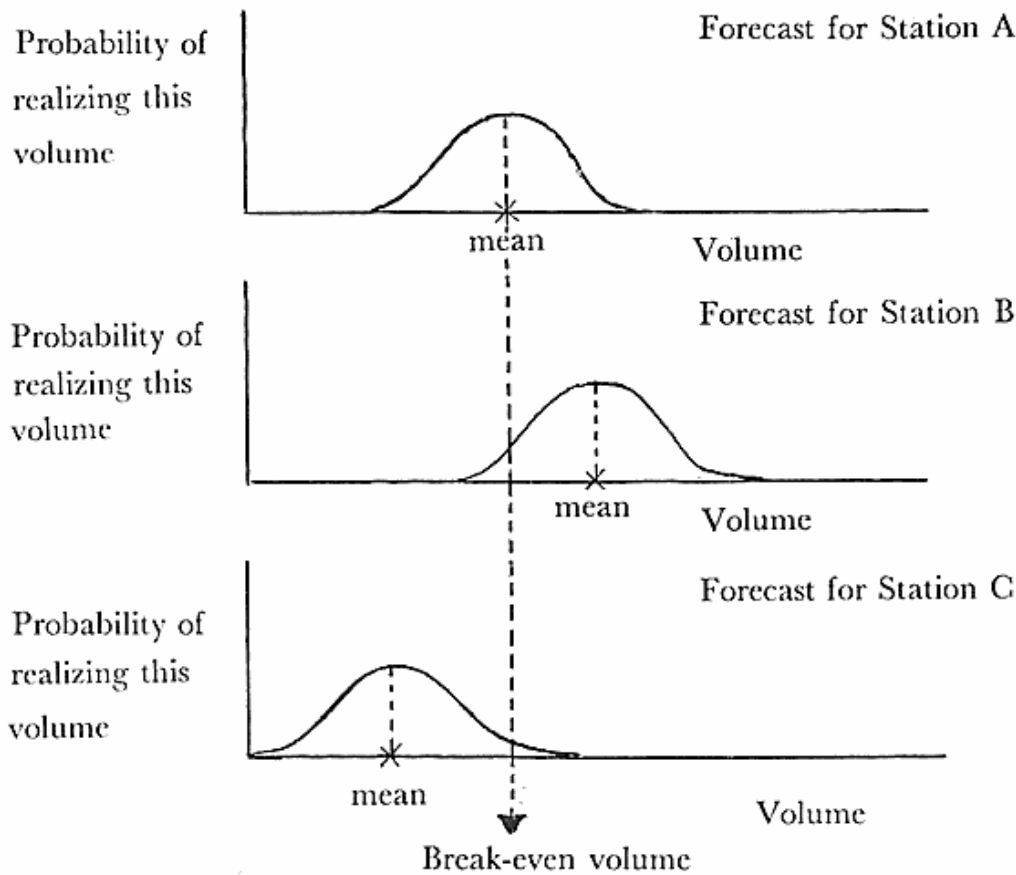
Probability of realizing this volume

Forecast for Station A

mean

Volume

Probability of realizing this volume

Forecast for Station B

mean

Volume

Probability of realizing this volume

Forecast for Station C

mean

Volume

Break-even volume